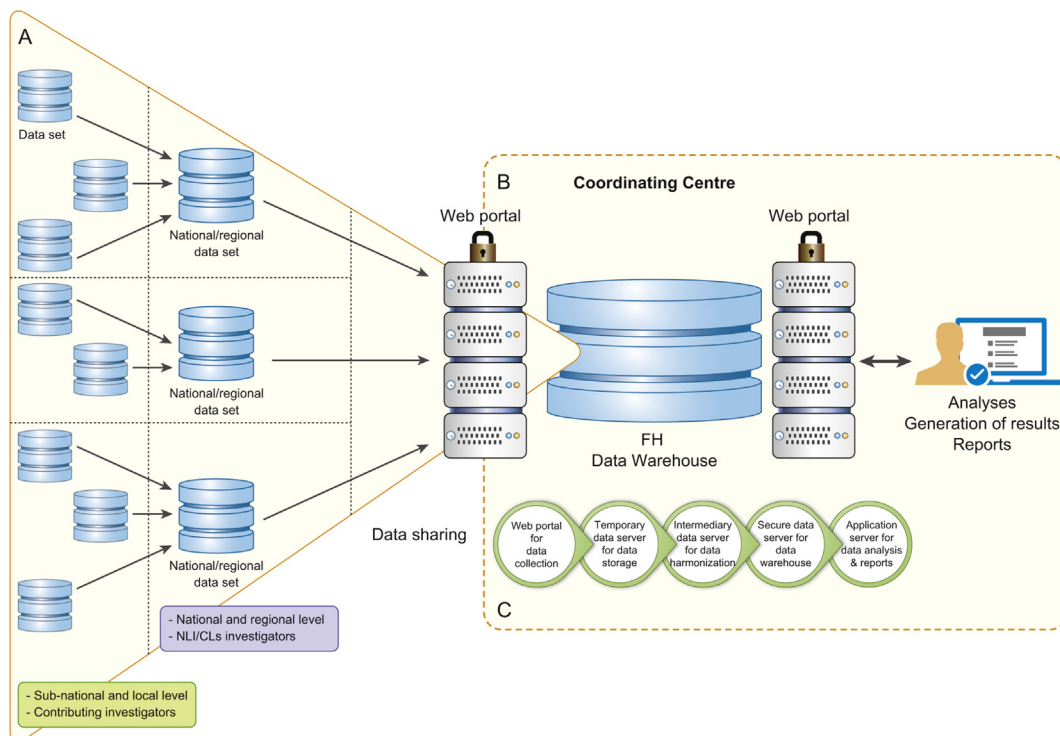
A

Data set

National/regional data set

National/regional data set

National/regional data set

- National and regional level
- NLI/CLs investigators

- Sub-national and local level
- Contributing investigators

Data sharing

B

Coordinating Centre

Web portal

Web portal

FH
Data Warehouse

Analyses
Generation of results
Reports

Web portal for data collection

Temporary data server for data storage

Intermediary data server for data harmonization

Secure data server for data warehouse

Application server for data analysis & reports

C